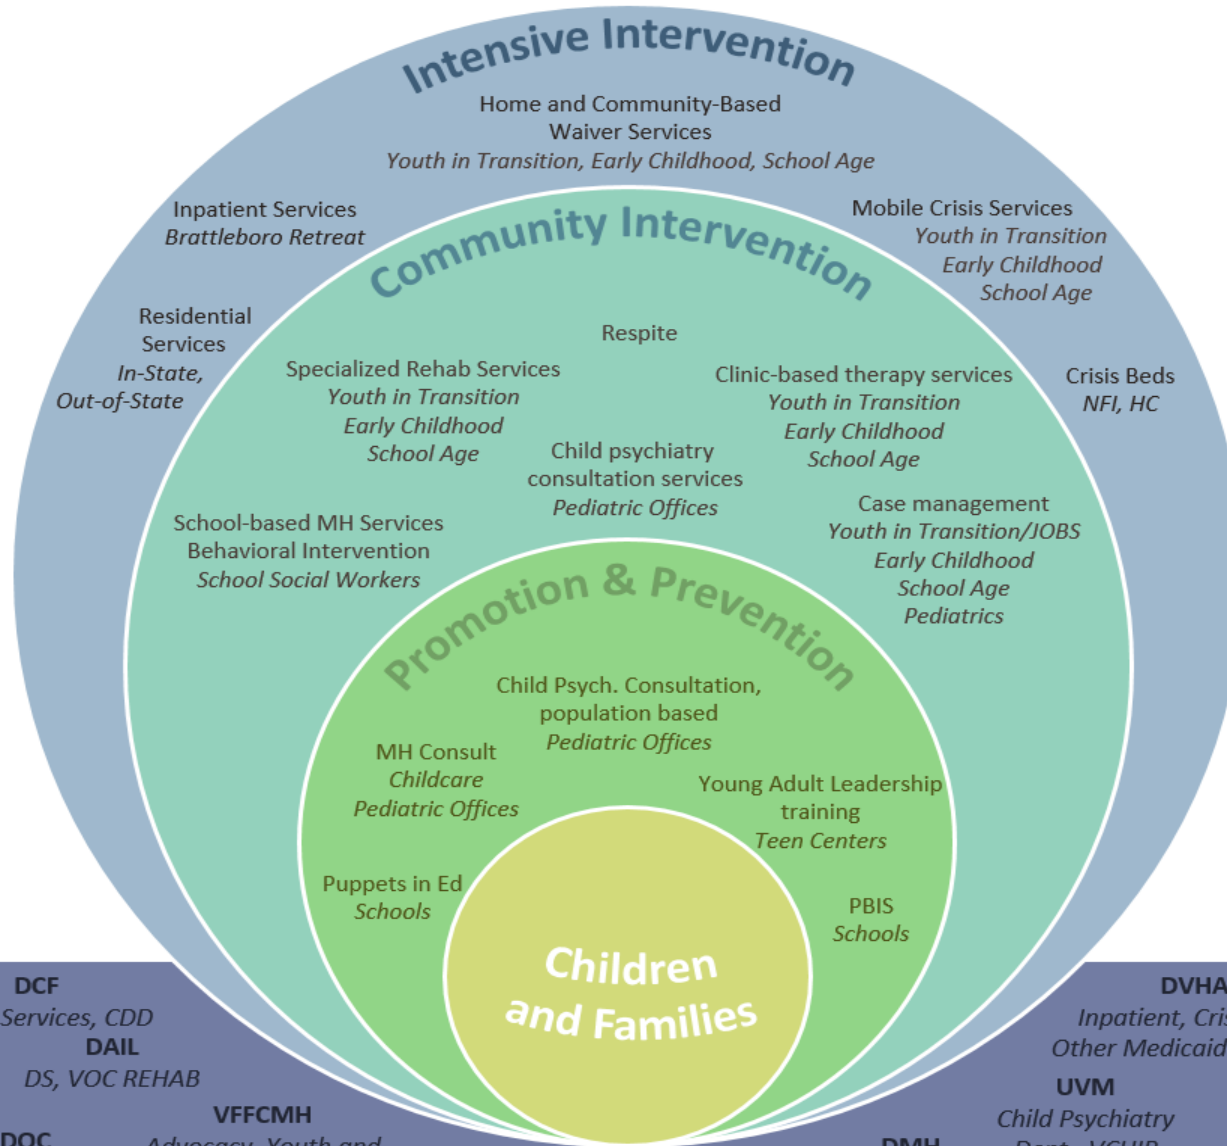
Intensive Intervention

Home and Community-Based Waiver Services
*Youth in Transition, Early Childhood, School Age*

Inpatient Services
*Brattleboro Retreat*

Mobile Crisis Services
*Youth in Transition*
*Early Childhood*
*School Age*

Residential Services
*In-State,*
*Out-of-State*

Crisis Beds
*NFI, HC*

Community Intervention

Respite

Specialized Rehab Services
*Youth in Transition*
*Early Childhood*
*School Age*

Clinic-based therapy services
*Youth in Transition*
*Early Childhood*
*School Age*

Child psychiatry consultation services
*Pediatric Offices*

School-based MH Services
Behavioral Intervention
*School Social Workers*

Case management
*Youth in Transition/JOBS*
*Early Childhood*
*School Age*
*Pediatrics*

Promotion & Prevention

Child Psych. Consultation, population based
*Pediatric Offices*

MH Consult
*Childcare*
*Pediatric Offices*

Young Adult Leadership training
*Teen Centers*

Puppets in Ed
*Schools*

PBIS
*Schools*

Children and Families

DCF
Services, CDD
DAIL
*DS, VOC REHAB*
VFFCMH
DOC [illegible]
*Advocacy, Youth and* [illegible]

DVHA
*Inpatient, Cri*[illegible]
*Other Medicaid*
UVM
*Child Psychiatry*
DMH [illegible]
*Dept - VCHIP* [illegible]